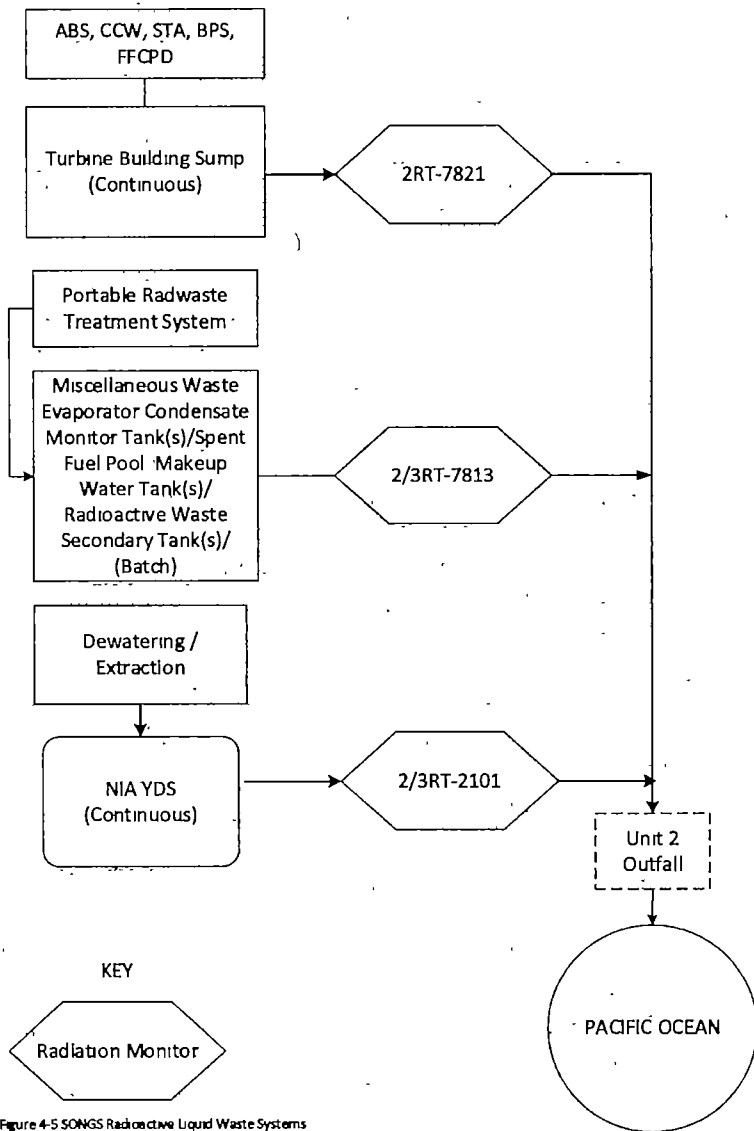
ABS, CCW, STA, BPS, FFCPD

Turbine Building Sump (Continuous)

2RT-7821

Portable Radwaste Treatment System

Miscellaneous Waste Evaporator Condensate Monitor Tank(s)/Spent Fuel Pool Makeup Water Tank(s)/ Radioactive Waste Secondary Tank(s)/ (Batch)

2/3RT-7813

Dewatering / Extraction

NIA YDS (Continuous)

2/3RT-2101

Unit 2 Outfall

KEY

Radiation Monitor

PACIFIC OCEAN

Figure 4-5 SONGS Radioactive Liquid Waste Systems